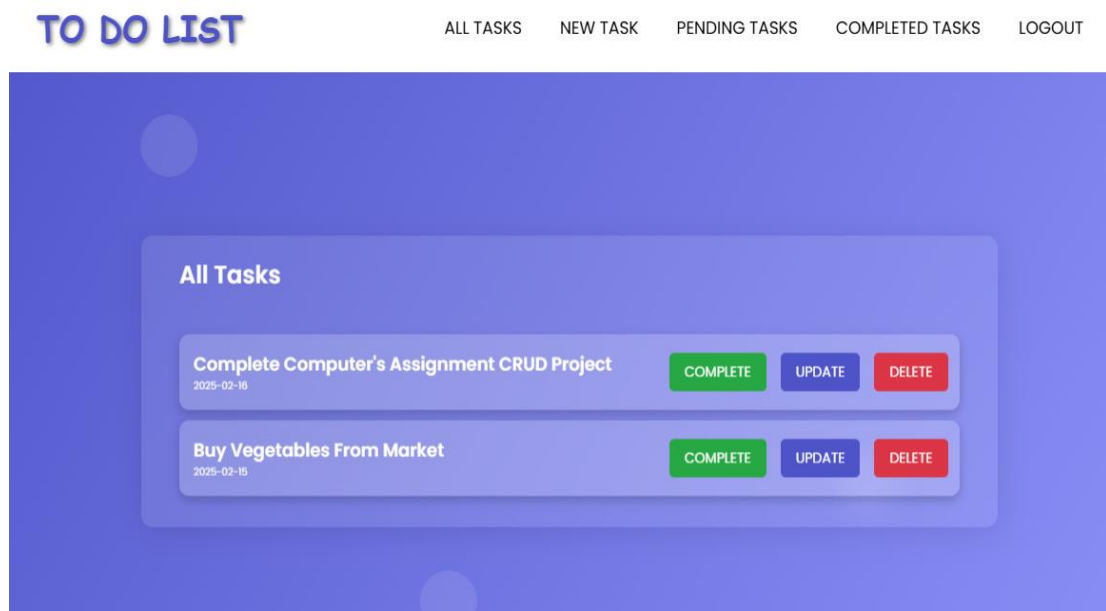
TO DO LIST

ALL TASKS NEW TASK PENDING TASKS COMPLETED TASKS LOGOUT

All Tasks

Complete Computer's Assignment CRUD Project
2025-02-16

COMPLETE UPDATE DELETE

Buy Vegetables From Market
2025-02-15

COMPLETE UPDATE DELETE